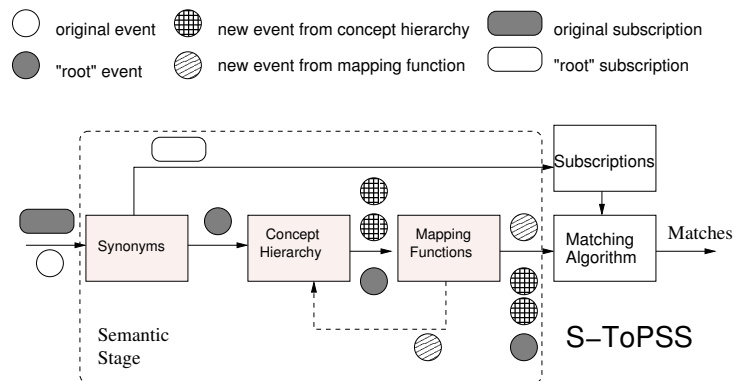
original event
new event from concept hierarchy
original subscription
"root" event
new event from mapping function
"root" subscription

Subscriptions
Synonyms
Concept Hierarchy
Mapping Functions
Matching Algorithm
Matches
Semantic Stage
S–ToPSS